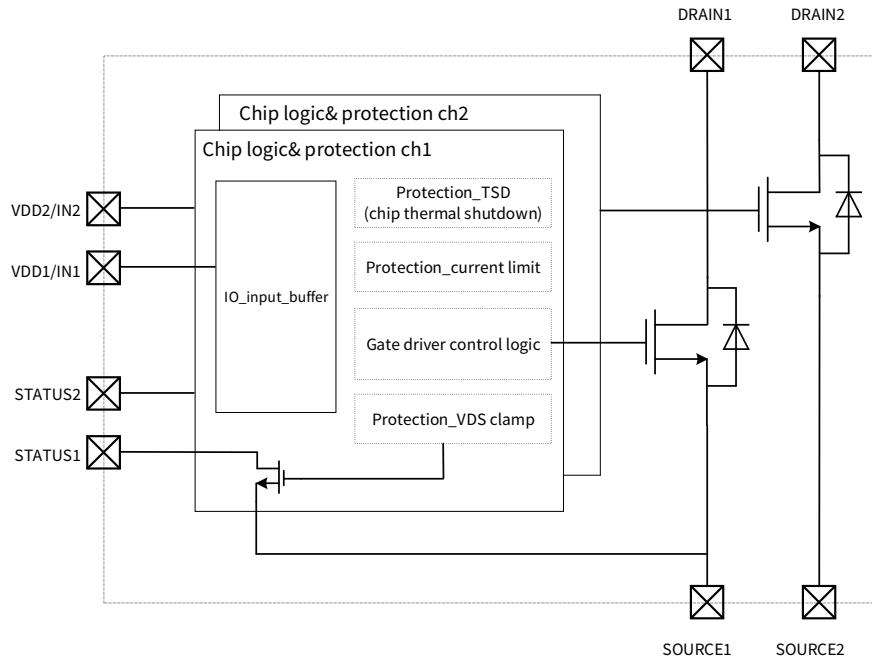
DRAIN1

DRAIN2

Chip logic& protection ch2

Chip logic& protection ch1

VDD2/IN2

VDD1/IN1

IO_input_buffer

Protection_TSD (chip thermal shutdown)

Protection_current limit

Gate driver control logic

Protection_VDS clamp

STATUS2

STATUS1

SOURCE1

SOURCE2